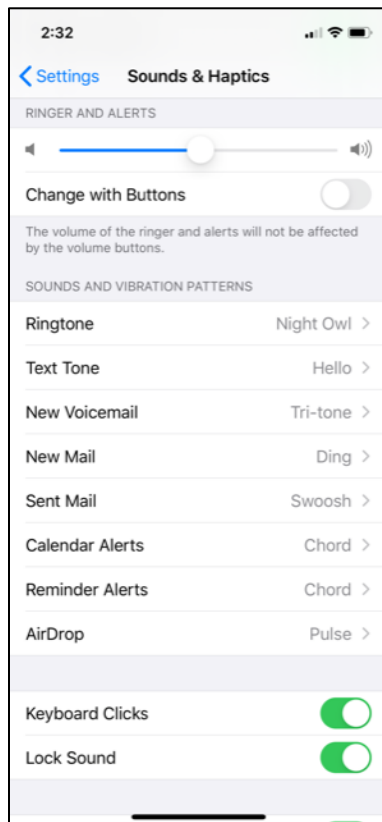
2:32

Settings Sounds & Haptics

RINGER AND ALERTS

Change with Buttons

The volume of the ringer and alerts will not be affected by the volume buttons.

SOUNDS AND VIBRATION PATTERNS

| | |
|---|---|
| Ringtone | Night Owl |
| Text Tone | Hello |
| New Voicemail | Tri-tone |
| New Mail | Ding |
| Sent Mail | Swoosh |
| Calendar Alerts | Chord |
| Reminder Alerts | Chord |
| AirDrop | Pulse |

Keyboard Clicks

Lock Sound